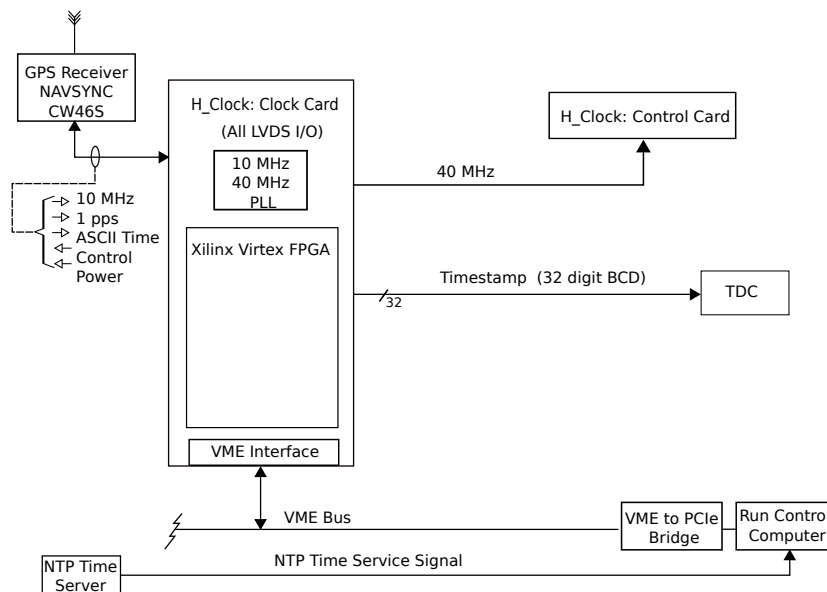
GPS Receiver
NAVSYNC
CW46S

10 MHz
1 pps
ASCII Time
Control
Power

H_Clock: Clock Card
(All LVDS I/O)

10 MHz
40 MHz
PLL

Xilinx Virtex FPGA

VME Interface

H_Clock: Control Card

40 MHz

Timestamp (32 digit BCD)

32

TDC

VME Bus

VME to PCIe
Bridge

Run Contro
Computer

NTP Time
Server

NTP Time Service Signal